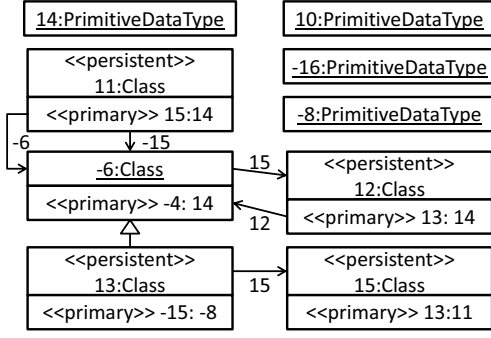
14:PrimitiveDataType

10:PrimitiveDataType

<<persistent>>
11:Class

<<primary>> 15:14

-16:PrimitiveDataType

-8:PrimitiveDataType

-6

-15

-6:Class

<<primary>> -4: 14

15

12

<<persistent>>
12:Class

<<primary>> 13: 14

<<persistent>>
13:Class

<<primary>> -15: -8

15

<<persistent>>
15:Class

<<primary>> 13:11